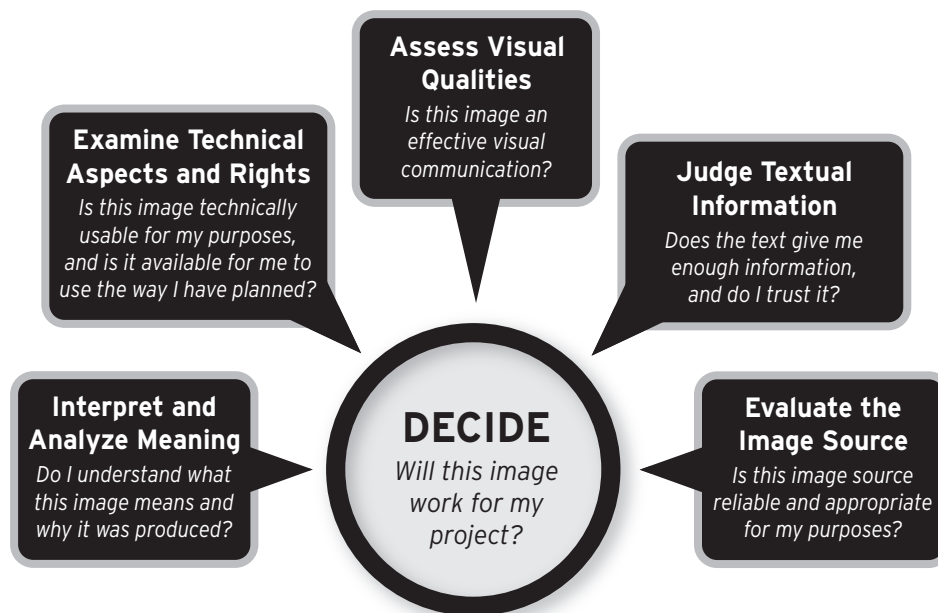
Assess Visual Qualities
Is this image an effective visual communication?

Examine Technical Aspects and Rights
Is this image technically usable for my purposes, and is it available for me to use the way I have planned?

Judge Textual Information
Does the text give me enough information, and do I trust it?

Interpret and Analyze Meaning
Do I understand what this image means and why it was produced?

DECIDE
Will this image work for my project?

Evaluate the Image Source
Is this image source reliable and appropriate for my purposes?